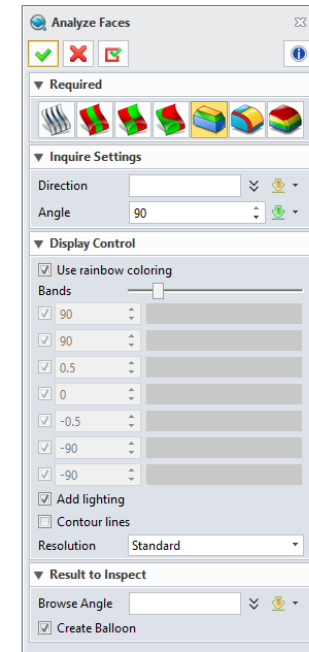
Analyze Faces

Required

Inquire Settings

Direction

Angle 90

Display Control

Use rainbow coloring

Bands

90

90

0.5

0

-0.5

-90

-90

Add lighting

Contour lines

Resolution Standard

Result to Inspect

Browse Angle

Create Balloon